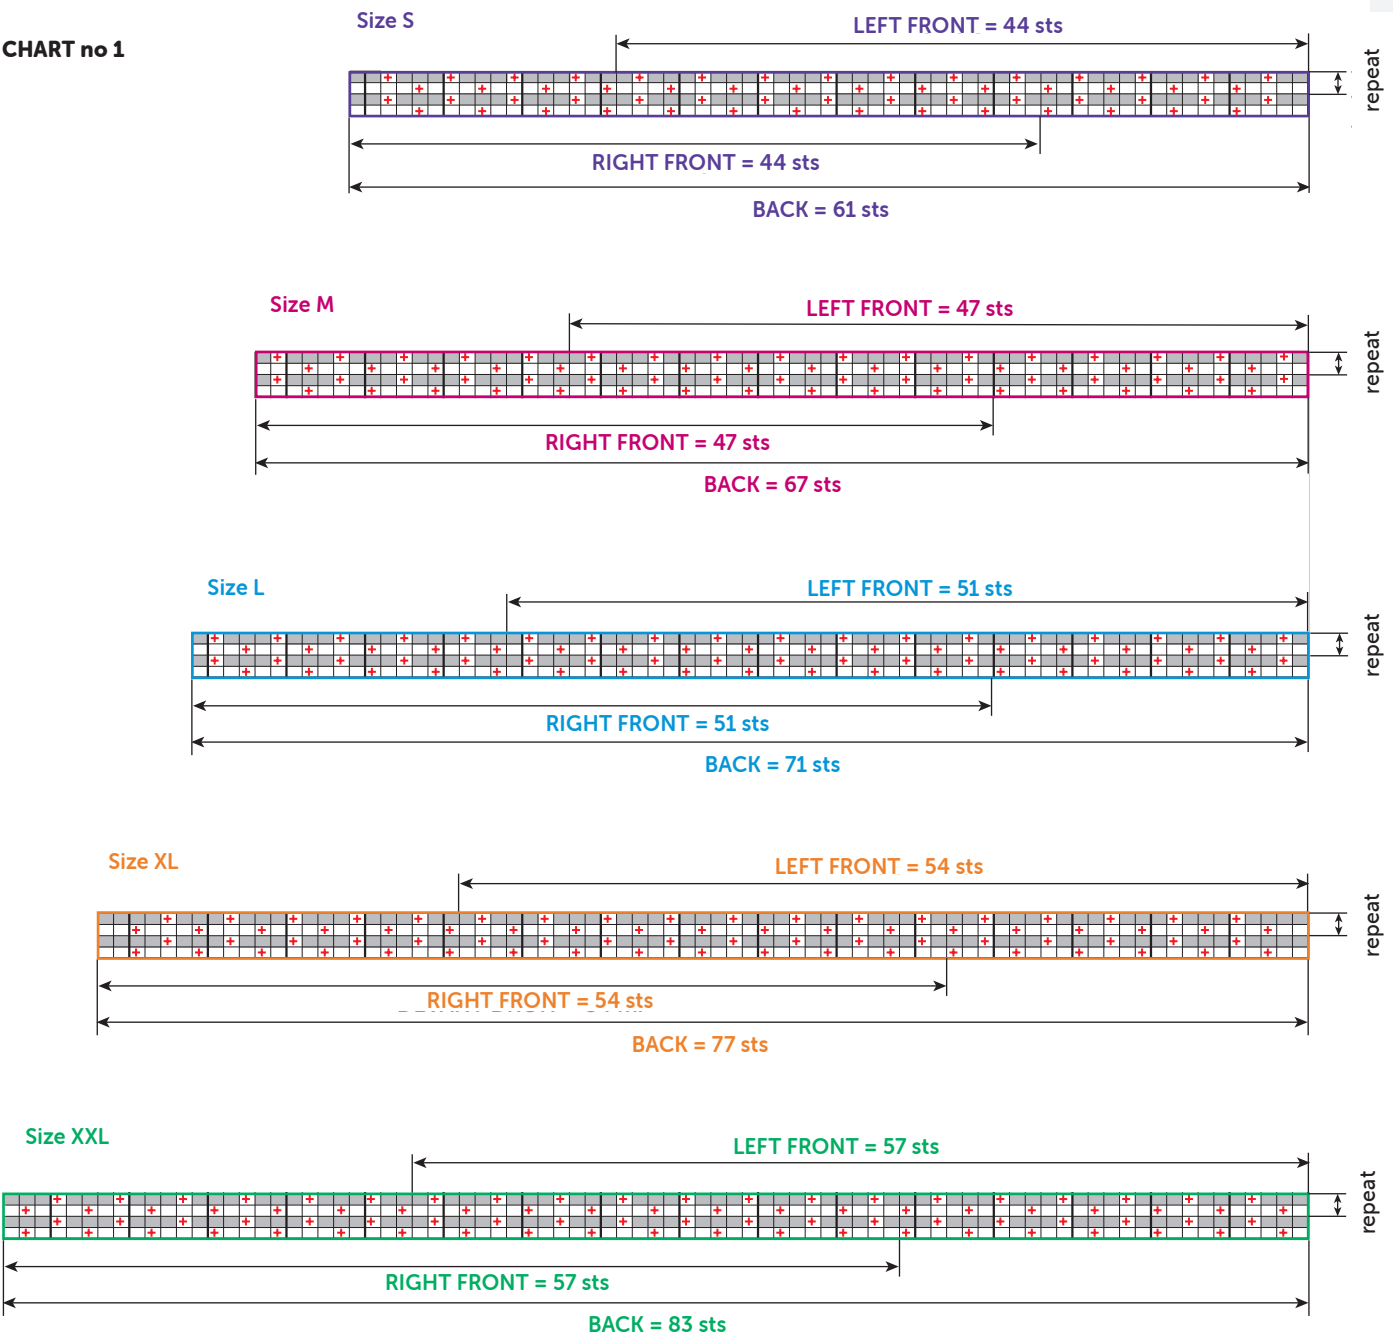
CHART no 1

Size S

LEFT FRONT = 44 sts

repeat

RIGHT FRONT = 44 sts

BACK = 61 sts

Size M

LEFT FRONT = 47 sts

repeat

RIGHT FRONT = 47 sts

BACK = 67 sts

Size L

LEFT FRONT = 51 sts

repeat

RIGHT FRONT = 51 sts

BACK = 71 sts

Size XL

LEFT FRONT = 54 sts

repeat

RIGHT FRONT = 54 sts

BACK = 77 sts

Size XXL

LEFT FRONT = 57 sts

repeat

RIGHT FRONT = 57 sts

BACK = 83 sts